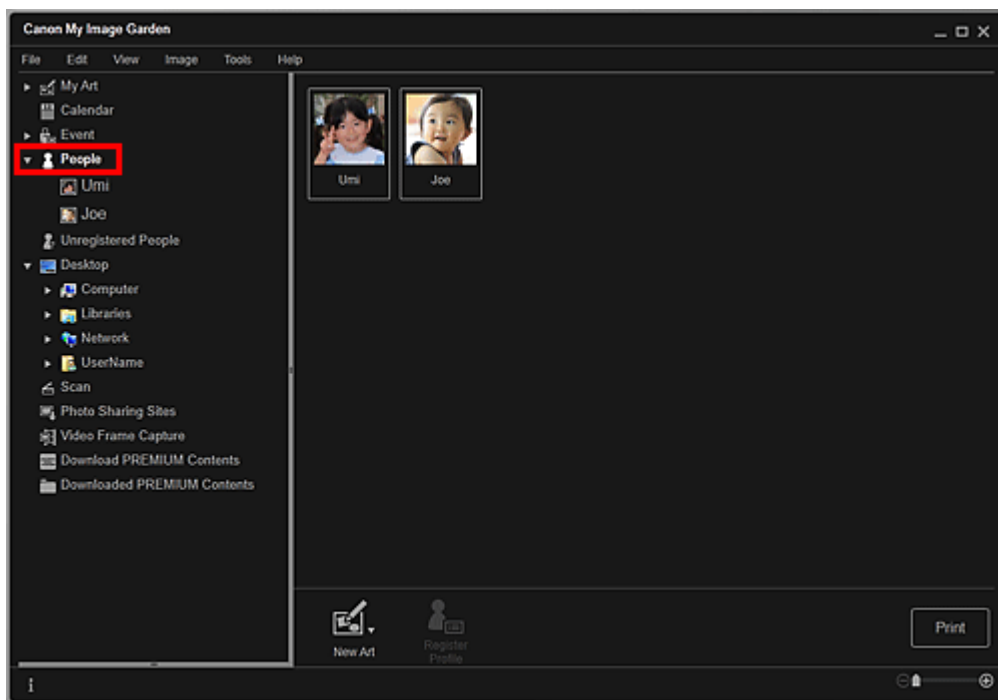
Canon My Image Garden

File Edit View Image Tools Help

My Art
Calendar
Event
People
Umi
Joe
Unregistered People
Desktop
Computer
Libraries
Network
UserName
Scan
Photo Sharing Sites
Video Frame Capture
Download PREMIUM Contents
Downloaded PREMIUM Contents

Umi
Joe

New Art
Register Profile
Print